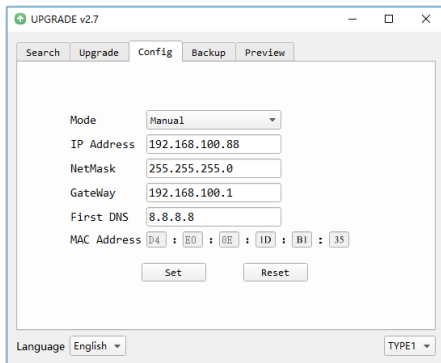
UPGRADE v2.7

Search | Upgrade | Config | Backup | Preview

Mode Manual

IP Address 192.168.100.88

NetMask 255.255.255.0

GateWay 192.168.100.1

First DNS 8.8.8.8

MAC Address D4 : E0 : 8E : 1D : B1 : 35

Set Reset

Language English

TYPE1